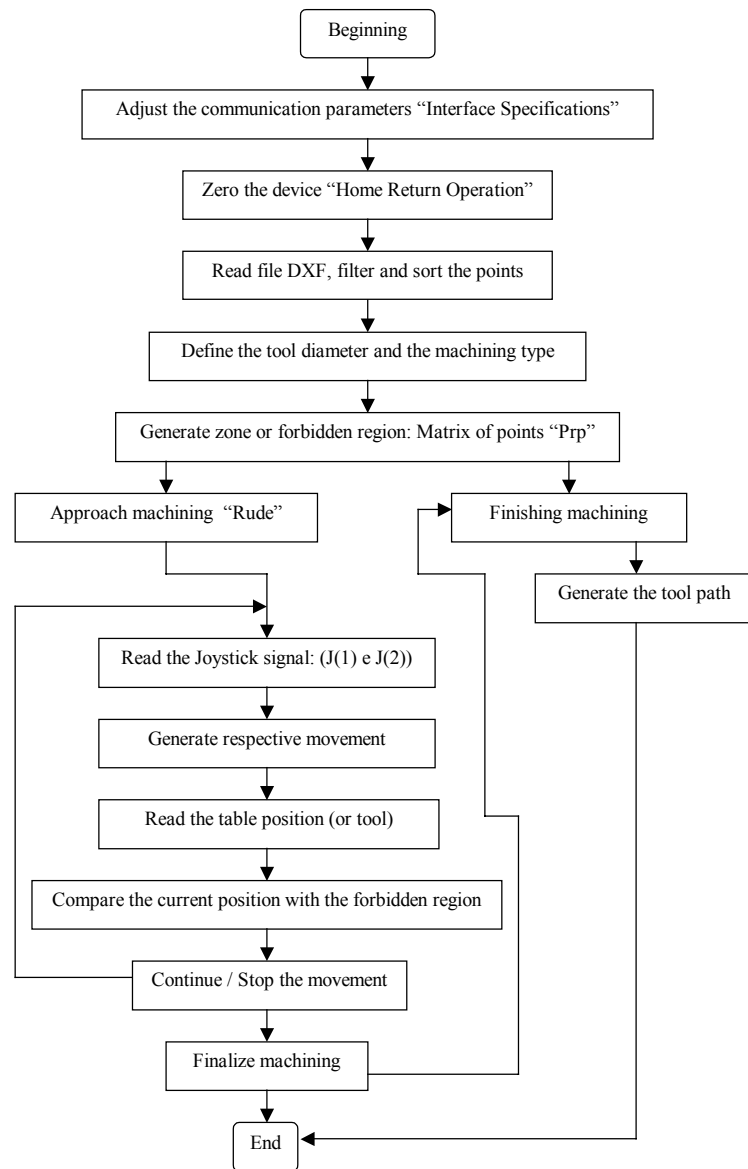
Beginning

Adjust the communication parameters "Interface Specifications"

Zero the device "Home Return Operation"

Read file DXF, filter and sort the points

Define the tool diameter and the machining type

Generate zone or forbidden region: Matrix of points "Prp"

Approach machining "Rude"

Finishing machining

Generate the tool path

Read the Joystick signal: (J(1) e J(2))

Generate respective movement

Read the table position (or tool)

Compare the current position with the forbidden region

Continue / Stop the movement

Finalize machining

End